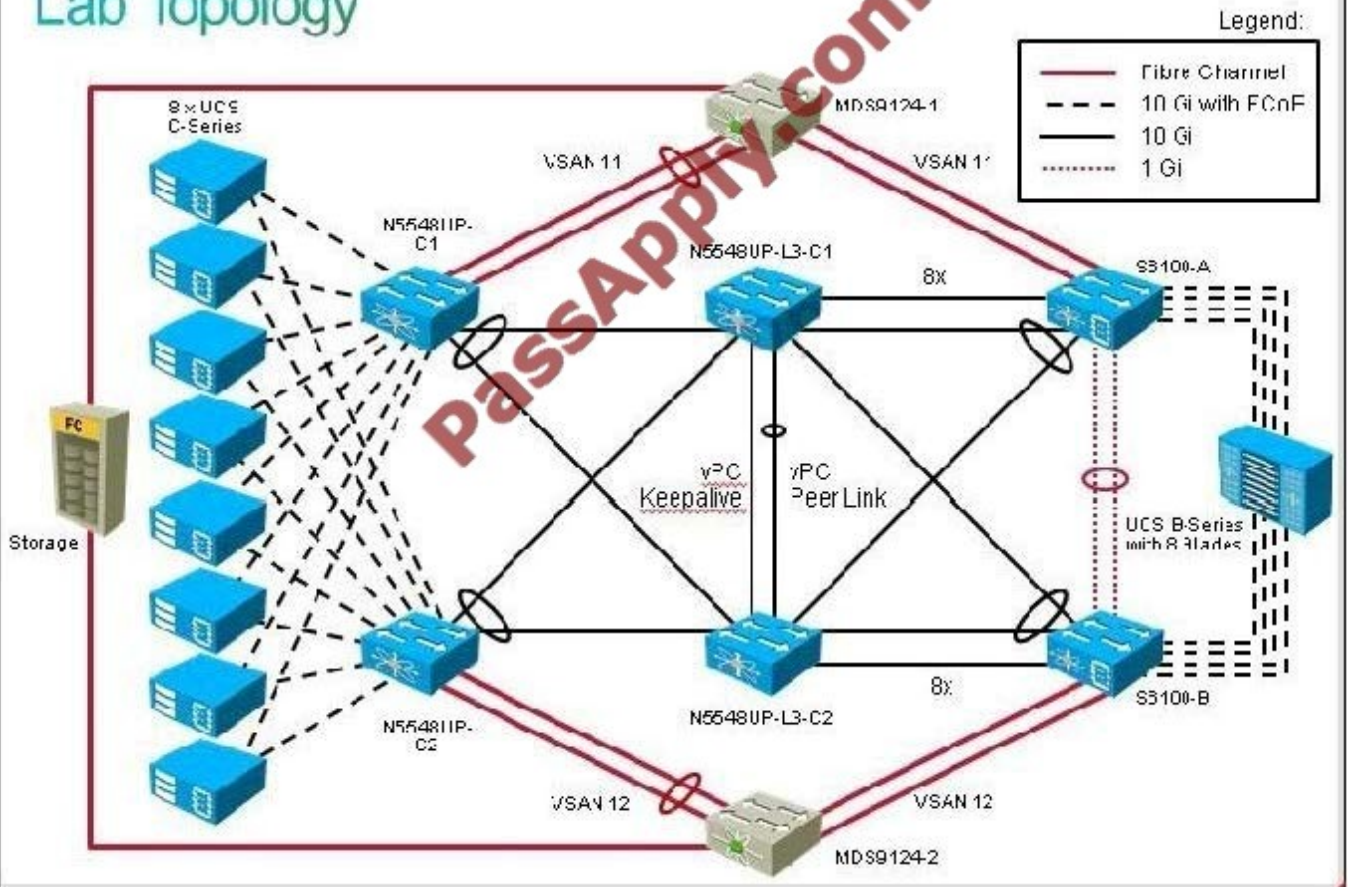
Lab Topology

Legend:
Fibre Channel
10 Gi with FCoE
10 Gi
1 Gi

PassApply.com

8 x UCS C-Series

MDS9124-1

VSAN 11

VSAN 11

N5548UP-C1

N5548UP-L3-C1

8x

S6100-A

FC

Storage

vPC Keepalive

vPC Peer Link

UCS B-Series with 8 Blades

N5548UP-L3-C2

8x

S6100-B

N5548UP-C2

VSAN 12

VSAN 12

MDS9124-2